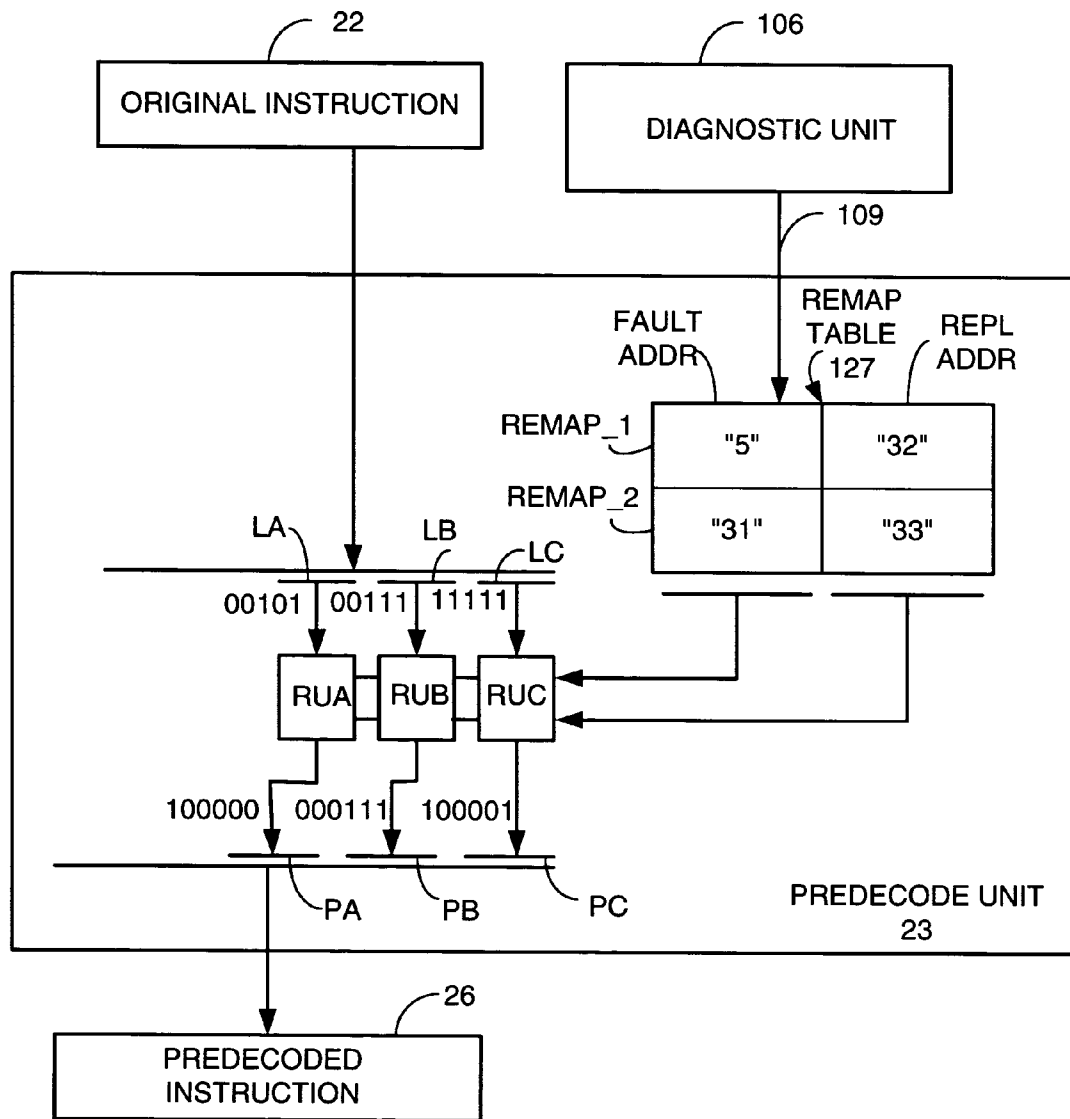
22

ORIGINAL INSTRUCTION

106

DIAGNOSTIC UNIT

109

REMAP TABLE 127

FAULT ADDR

REPL ADDR

REMAP_1

"5"

"32"

REMAP_2

"31"

"33"

LA

LB

LC

00101

00111

11111

RUA

RUB

RUC

100000

000111

100001

PA

PB

PC

PREDECODE UNIT 23

26

PREDECODED INSTRUCTION